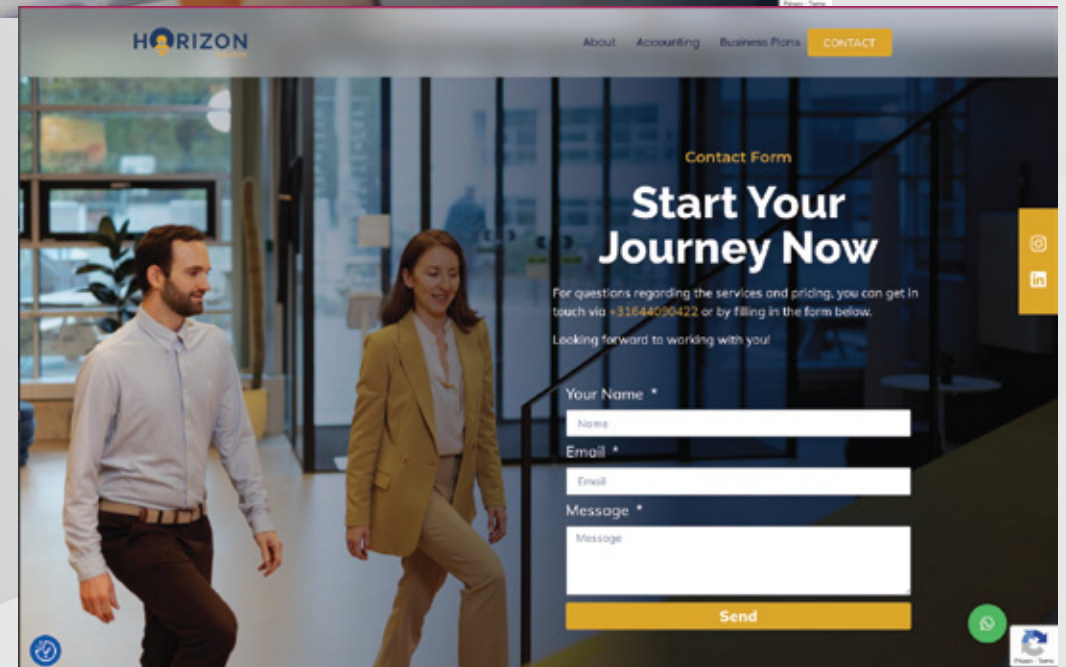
HORIZON

About Accounting Business Plans CONTACT

Contact Form

Start Your Journey Now

For questions regarding the services and pricing, you can get in touch via +31644090422 or by filling in the form below.

Looking forward to working with you!

Your Name *

Name

Email *

Email

Message *

Message

Send